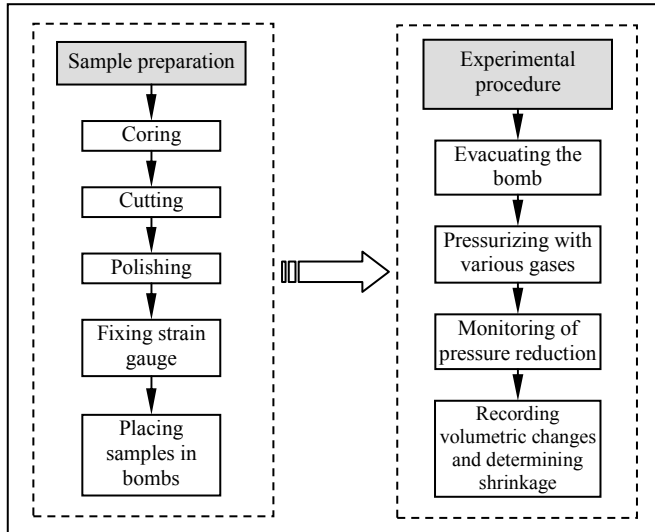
Sample preparation

Coring

Cutting

Polishing

Fixing strain gauge

Placing samples in bombs

Experimental procedure

Evacuating the bomb

Pressurizing with various gases

Monitoring of pressure reduction

Recording volumetric changes and determining shrinkage